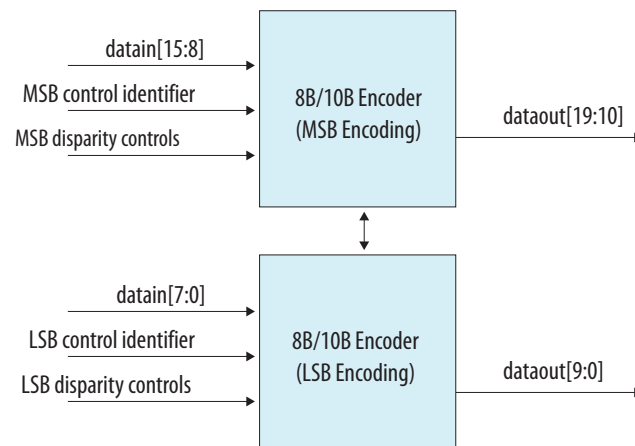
datain[15:8]
MSB control identifier
MSB disparity controls
8B/10B Encoder
(MSB Encoding)
dataout[19:10]

datain[7:0]
LSB control identifier
LSB disparity controls
8B/10B Encoder
(LSB Encoding)
dataout[9:0]